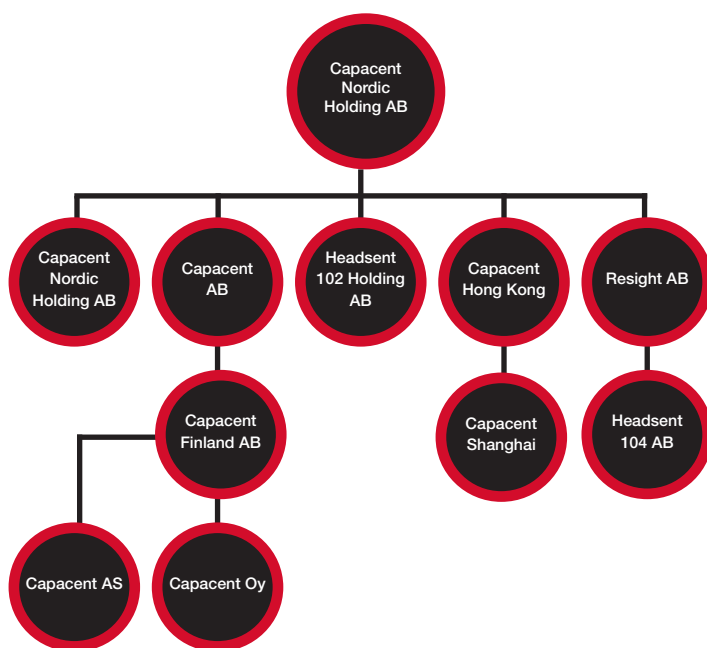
Capacent Nordic Holding AB

Capacent Nordic Holding AB

Capacent AB

Headsent 102 Holding AB

Capacent Hong Kong

Resight AB

Capacent Finland AB

Capacent Shanghai

Headsent 104 AB

Capacent AS

Capacent Oy